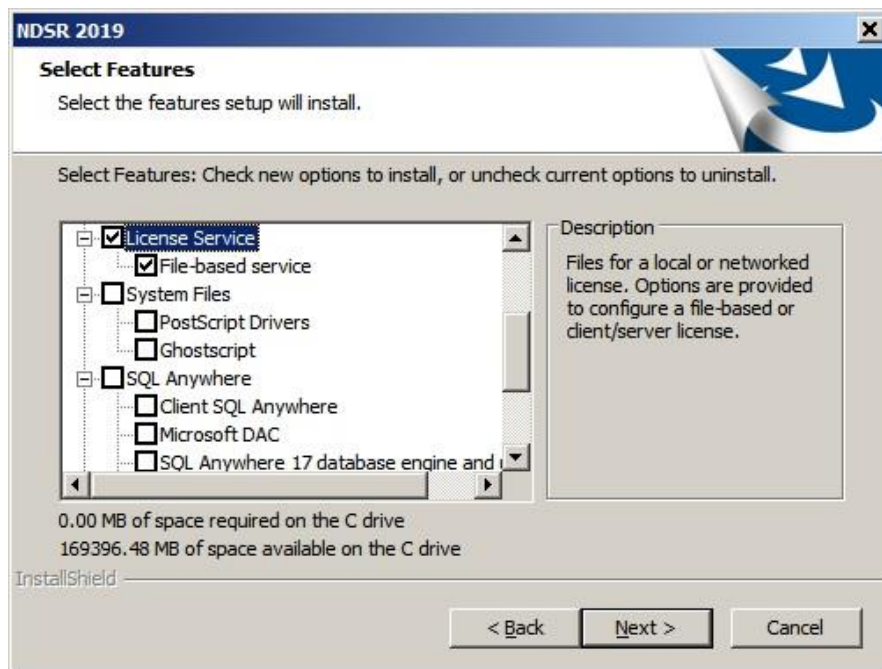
NDSR 2019

Select Features

Select the features setup will install.

Select Features: Check new options to install, or uncheck current options to uninstall.

License Service
File-based service
System Files
PostScript Drivers
Ghostscript
SQL Anywhere
Client SQL Anywhere
Microsoft DAC
SQL Anywhere 17 database engine and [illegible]

Description

Files for a local or networked license. Options are provided to configure a file-based or client/server license.

0.00 MB of space required on the C drive
169396.48 MB of space available on the C drive

InstallShield

< Back
Next >
Cancel